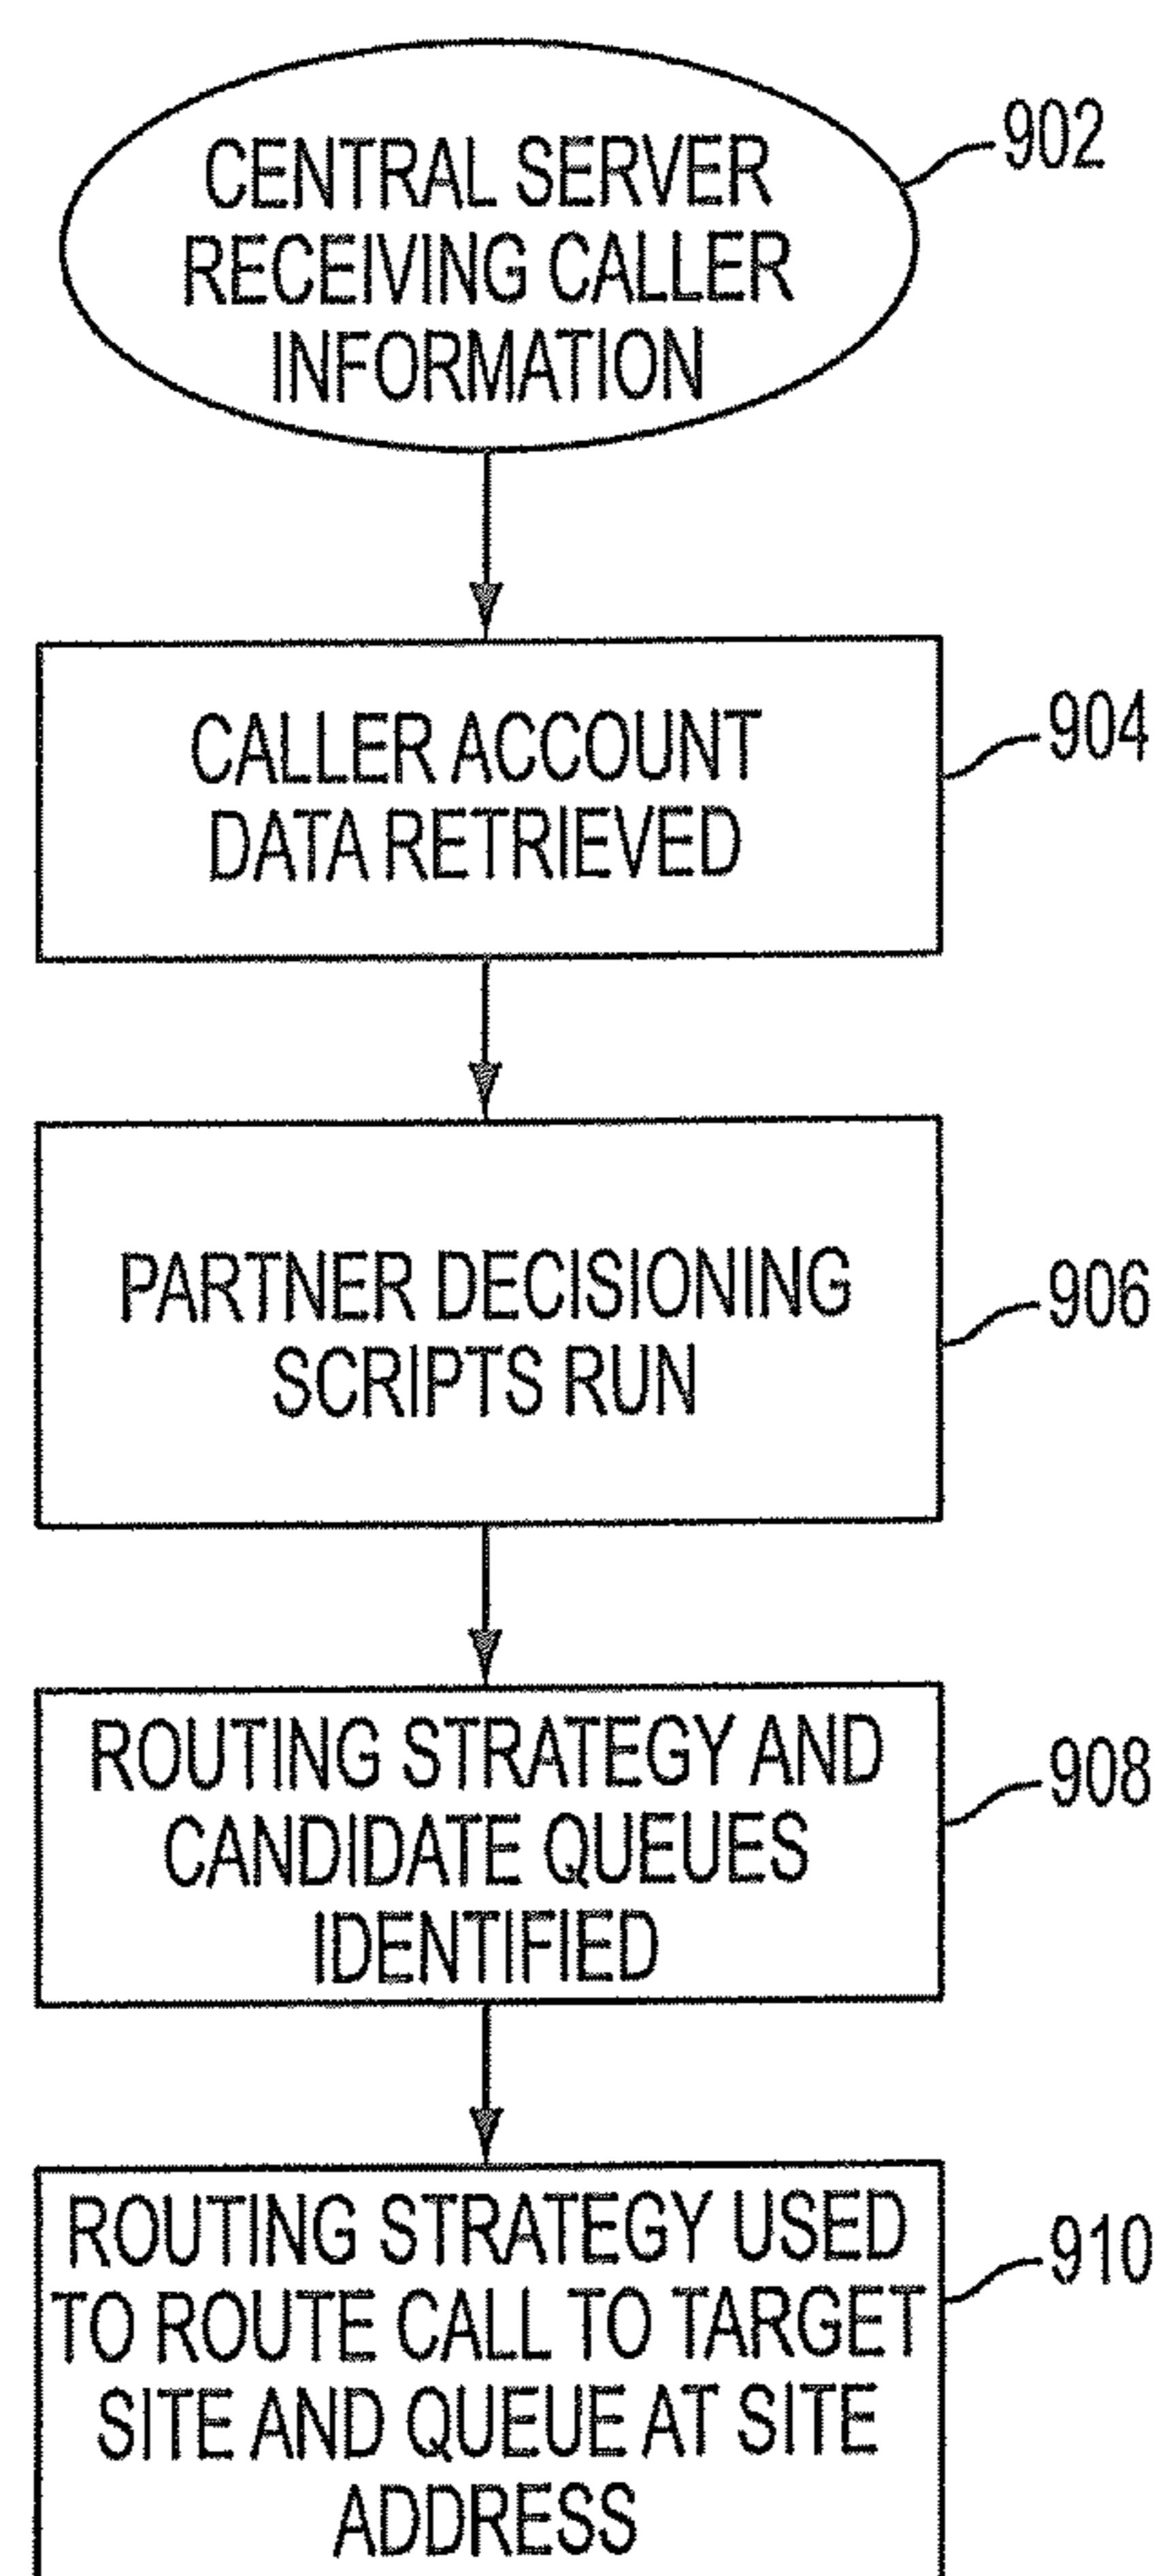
CENTRAL SERVER RECEIVING CALLER INFORMATION

902

CALLER ACCOUNT DATA RETRIEVED

904

PARTNER DECISIONING SCRIPTS RUN

906

ROUTING STRATEGY AND CANDIDATE QUEUES IDENTIFIED

908

ROUTING STRATEGY USED TO ROUTE CALL TO TARGET SITE AND QUEUE AT SITE ADDRESS

910